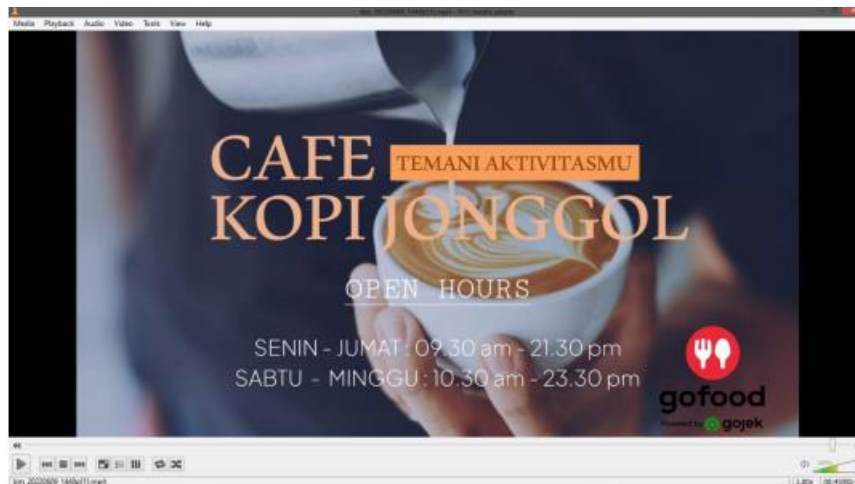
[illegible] - VLC media player

Media Playback Audio Video Tools View Help

CAFE TEMANI AKTIVITASMU
KOPI JONGGOL

OPEN HOURS

SENIN - JUMAT : 09.30 am - 21.30 pm
SABTU - MINGGU : 10.30 am - 23.30 pm

gofood
Powered by gojek

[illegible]